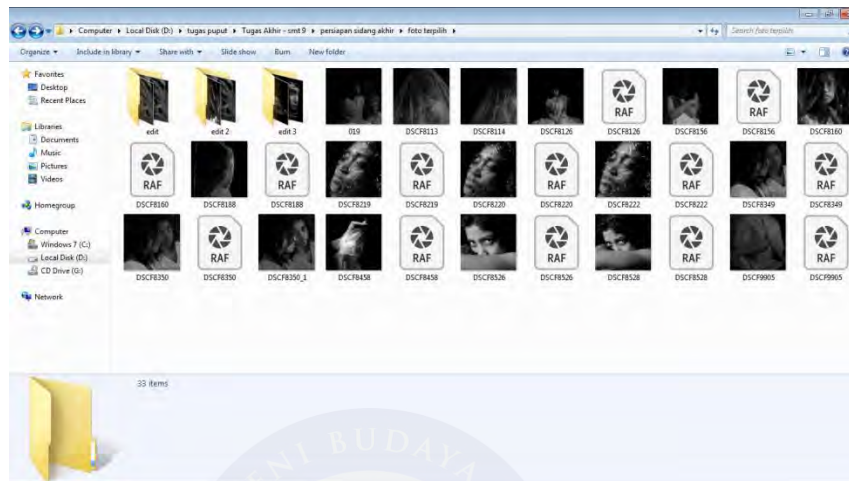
Computer ▸ Local Disk (D:) ▸ tugas puput ▸ Tugas Akhir - smt 9 ▸ persiapan sidang akhir ▸ foto terpilih ▸

Search foto terpilih

Organize ▾ Include in library ▾ Share with ▾ Slide show Burn New folder

Favorites
Desktop
Recent Places

Libraries
Documents
Music
Pictures
Videos

Homegroup

Computer
Windows 7 (C:)
Local Disk (D:)
CD Drive (G:)

Network

edit
edit 2
edit 3
019
DSCF8113
DSCF8114
DSCF8126
RAF
DSCF8126
DSCF8156
RAF
DSCF8156
DSCF8160
RAF
DSCF8160
DSCF8188
RAF
DSCF8188
DSCF8219
RAF
DSCF8219
DSCF8220
RAF
DSCF8220
DSCF8222
RAF
DSCF8222
DSCF8349
RAF
DSCF8349
DSCF8350
RAF
DSCF8350
DSCF8350_1
DSCF8458
RAF
DSCF8458
DSCF8526
RAF
DSCF8526
DSCF8528
RAF
DSCF8528
DSCF9905
RAF
DSCF9905

33 items

BUDAYA